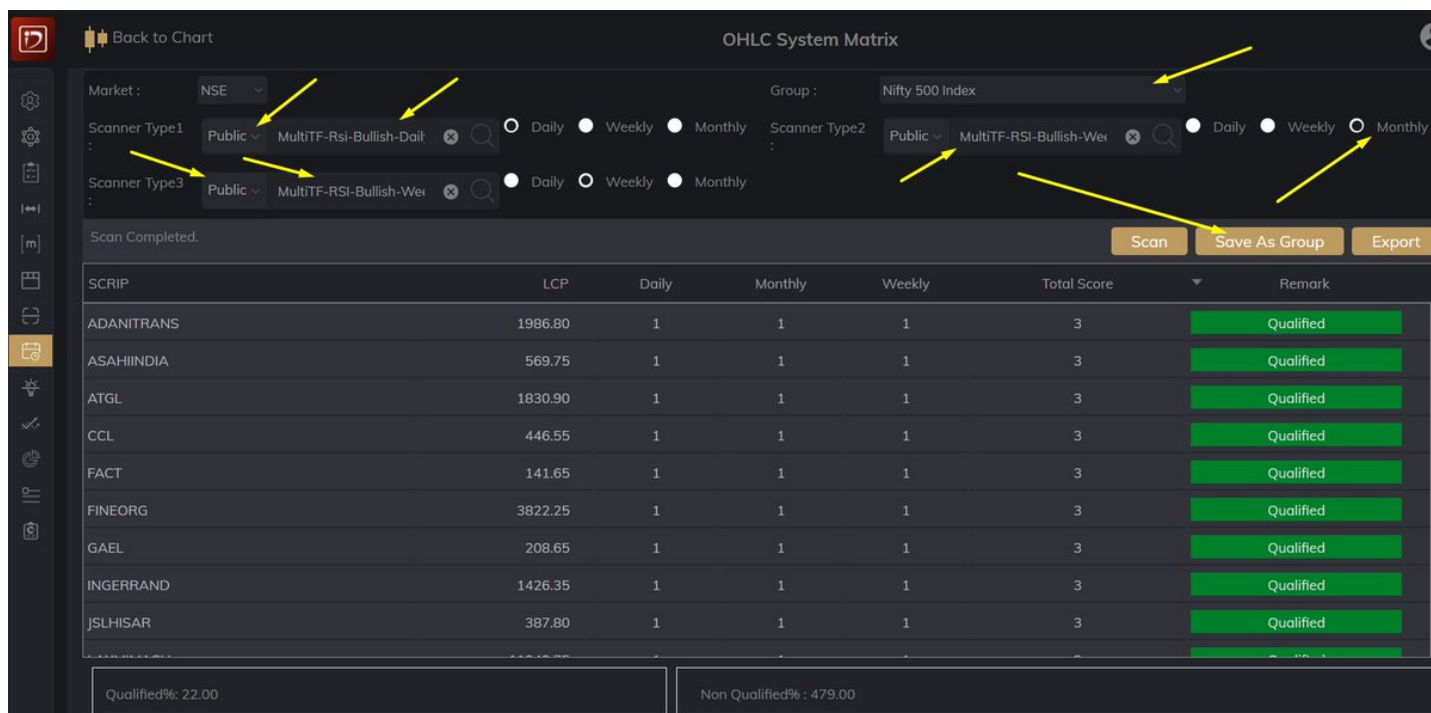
Back to Chart

OHLC System Matrix

Market : NSE

Group : Nifty 500 Index

Scanner Type1 : Public MultiTF-Rsi-Bullish-Dail Daily Weekly Monthly

Scanner Type2 : Public MultiTF-RSI-Bullish-Wee Daily Weekly Monthly

Scanner Type3 : Public MultiTF-RSI-Bullish-Wee Daily Weekly Monthly

Scan Completed.

Scan Save As Group Export

| SCRIP | LCP | Daily | Monthly | Weekly | Total Score | Remark |
|---|---|---|---|---|---|---|
| ADANITRANS | 1986.80 | 1 | 1 | 1 | 3 | Qualified |
| ASAHIINDIA | 569.75 | 1 | 1 | 1 | 3 | Qualified |
| ATGL | 1830.90 | 1 | 1 | 1 | 3 | Qualified |
| CCL | 446.55 | 1 | 1 | 1 | 3 | Qualified |
| FACT | 141.65 | 1 | 1 | 1 | 3 | Qualified |
| FINEORG | 3822.25 | 1 | 1 | 1 | 3 | Qualified |
| GAEL | 208.65 | 1 | 1 | 1 | 3 | Qualified |
| INGERRAND | 1426.35 | 1 | 1 | 1 | 3 | Qualified |
| JSLHISAR | 387.80 | 1 | 1 | 1 | 3 | Qualified |
| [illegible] | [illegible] | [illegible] | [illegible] | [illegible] | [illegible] | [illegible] |

Qualified%: 22.00

Non Qualified% : 479.00